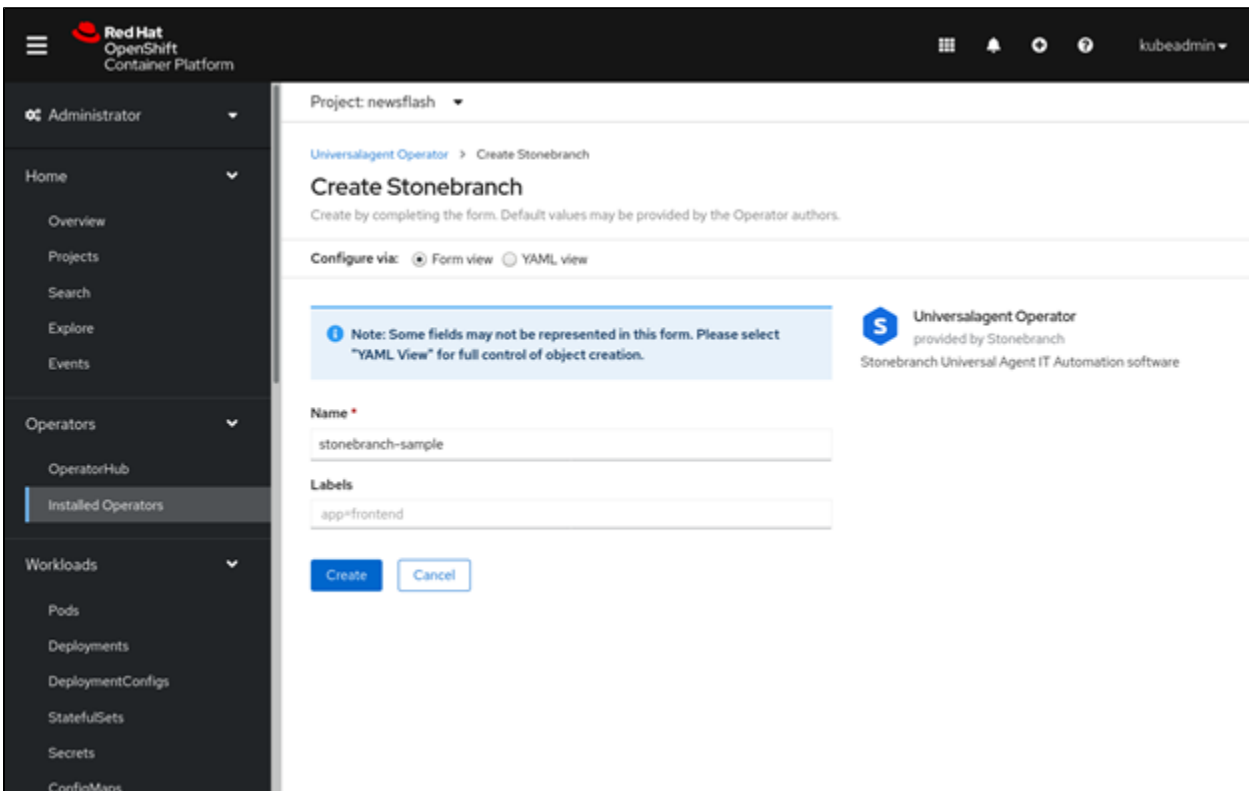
Red Hat
OpenShift
Container Platform

kubeadmin

Administrator

Home
Overview
Projects
Search
Explore
Events

Operators
OperatorHub
Installed Operators

Workloads
Pods
Deployments
DeploymentConfigs
StatefulSets
Secrets
ConfigMaps

Project: newsflash

Universalagent Operator > Create Stonebranch

Create Stonebranch

Create by completing the form. Default values may be provided by the Operator authors.

Configure via: Form view YAML view

Note: Some fields may not be represented in this form. Please select "YAML View" for full control of object creation.

Universalagent Operator
provided by Stonebranch
Stonebranch Universal Agent IT Automation software

Name *
stonebranch-sample

Labels
app=frontend

Create
Cancel